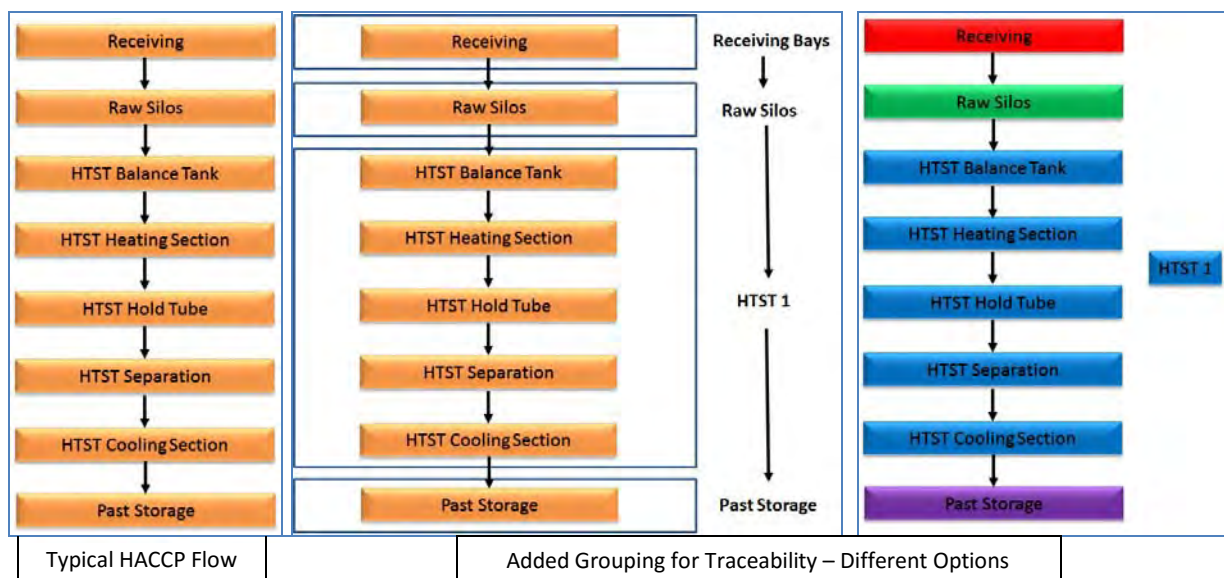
Receiving
Raw Silos
HTST Balance Tank
HTST Heating Section
HTST Hold Tube
HTST Separation
HTST Cooling Section
Past Storage

Receiving
Raw Silos
HTST Balance Tank
HTST Heating Section
HTST Hold Tube
HTST Separation
HTST Cooling Section
Past Storage

Receiving Bays
Raw Silos
HTST 1
Past Storage

Receiving
Raw Silos
HTST Balance Tank
HTST Heating Section
HTST Hold Tube
HTST Separation
HTST Cooling Section
Past Storage

HTST 1

Typical HACCP Flow

Added Grouping for Traceability – Different Options